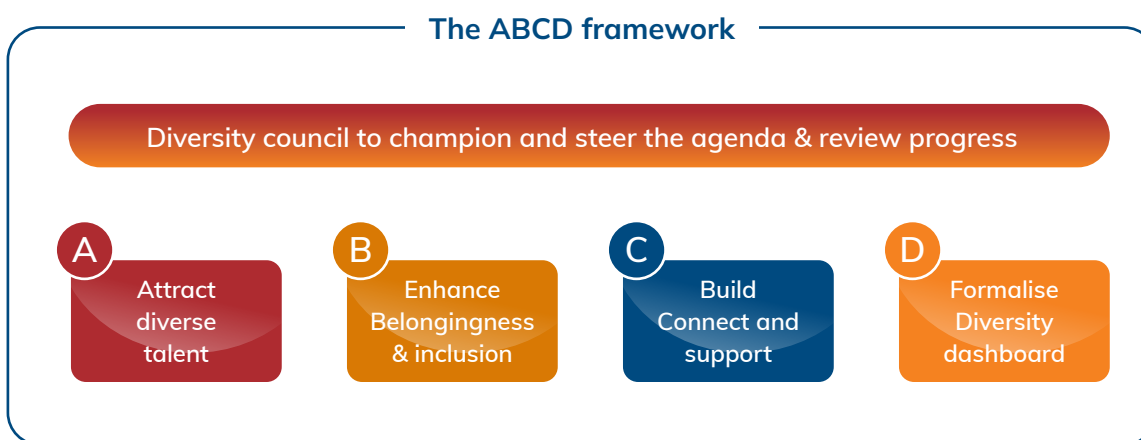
The ABCD framework

Diversity council to champion and steer the agenda & review progress

A
Attract diverse talent

B
Enhance Belongingness & inclusion

C
Build Connect and support

D
Formalise Diversity dashboard